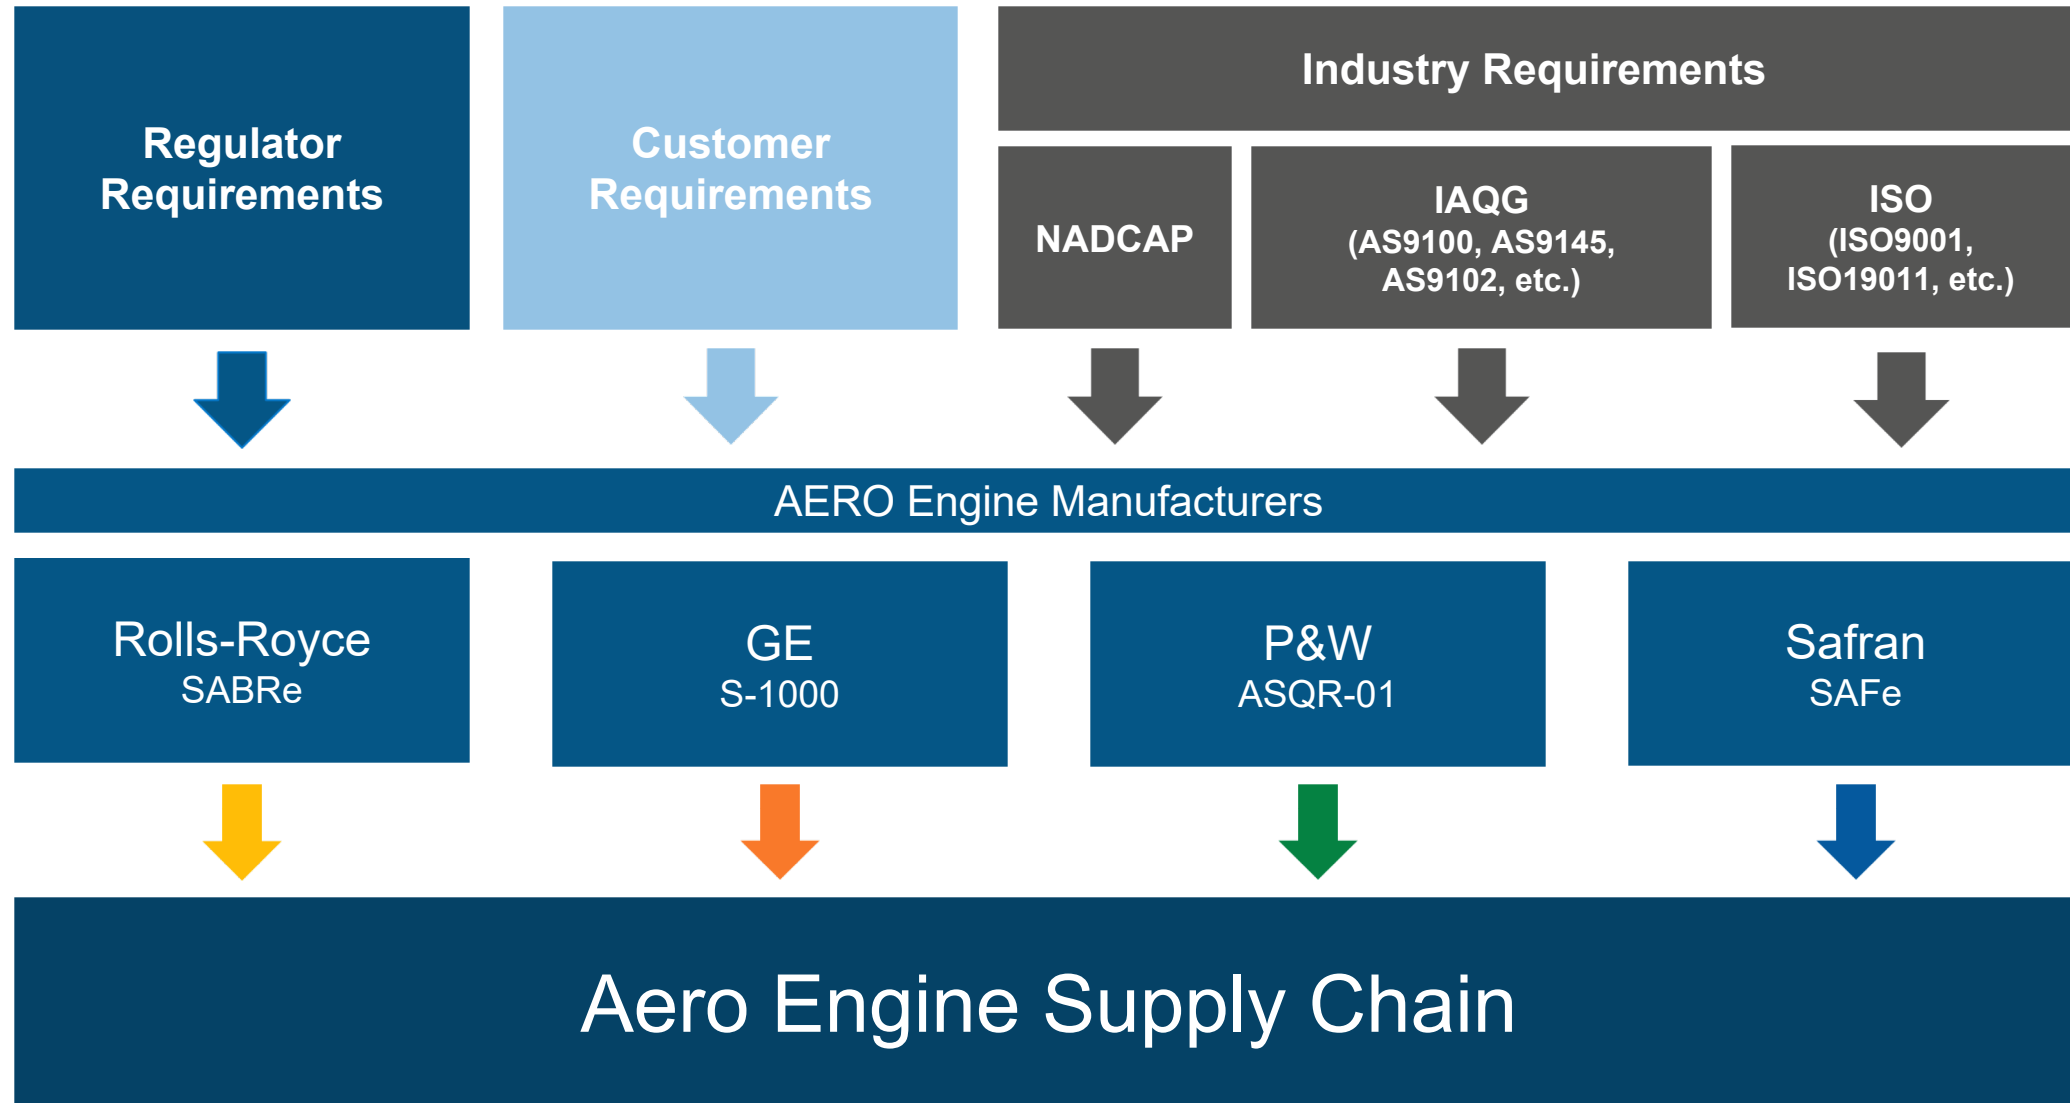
Regulator Requirements

Customer Requirements

Industry Requirements

NADCAP

IAQG (AS9100, AS9145, AS9102, etc.)

ISO (ISO9001, ISO19011, etc.)

AERO Engine Manufacturers

Rolls-Royce
SABRe

GE
S-1000

P&W
ASQR-01

Safran
SAFe

Aero Engine Supply Chain